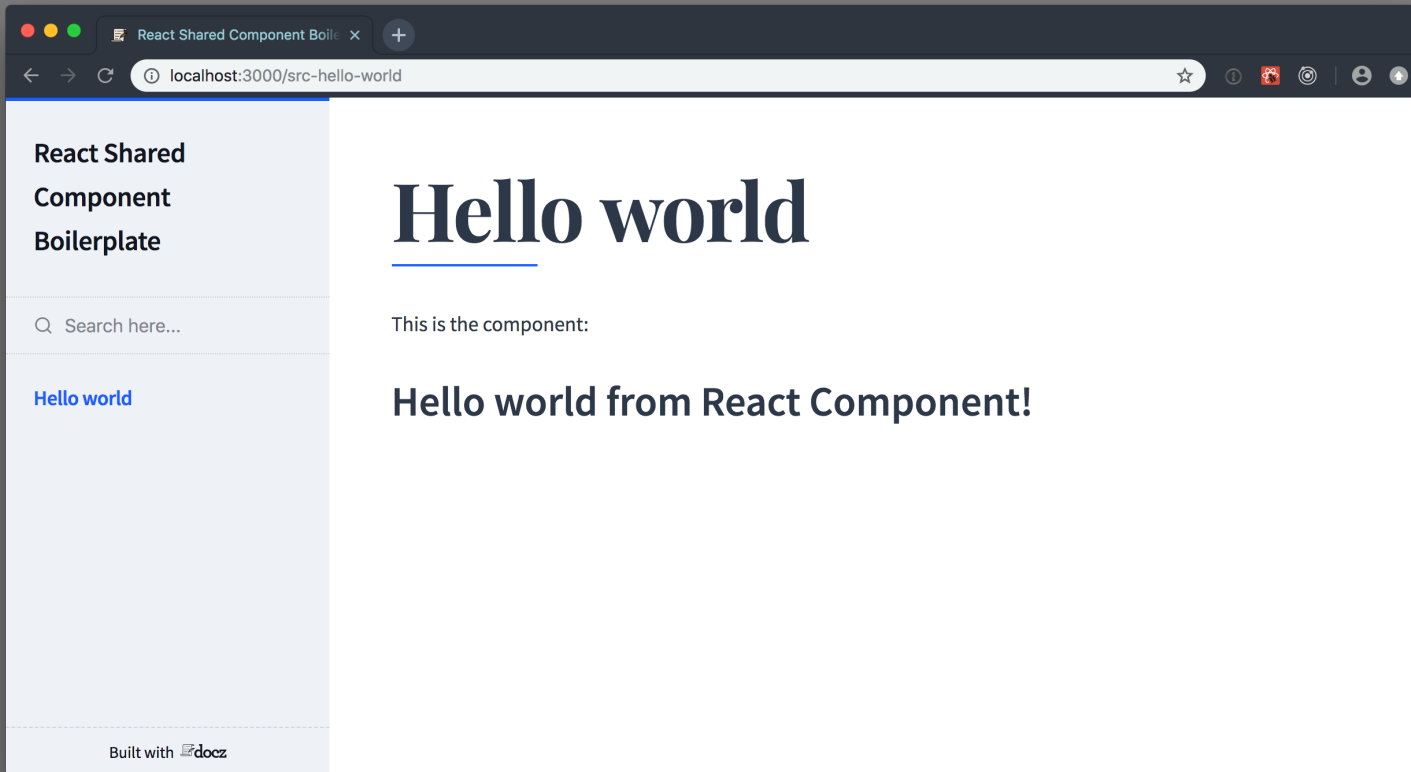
React Shared Component Boile ×

localhost:3000/src-hello-world

React Shared Component Boilerplate

Search here...

Hello world

Built with docz

Hello world

This is the component:

Hello world from React Component!